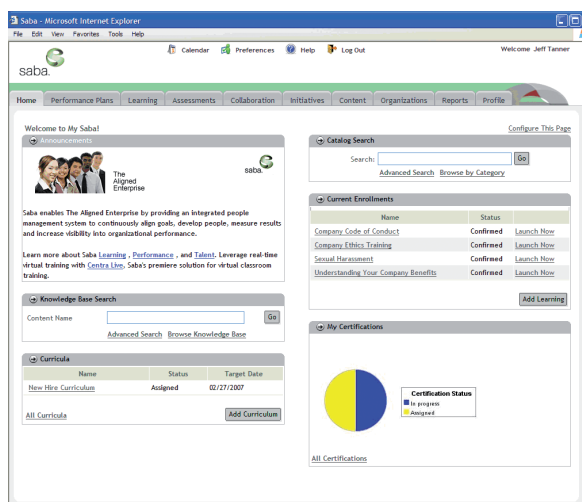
Saba - Microsoft Internet Explorer

File Edit View Favorites Tools Help

Calendar Preferences Help Log Out

Welcome Jeff Tanner

saba.

Home Performance Plans Learning Assessments Collaboration Initiatives Content Organizations Reports Profile

Welcome to My Saba!

Configure This Page

Announcements

The Aligned Enterprise

saba.

Saba enables The Aligned Enterprise by providing an integrated people management system to continuously align goals, develop people, measure results and increase visibility into organizational performance.

Learn more about Saba Learning , Performance , and Talent. Leverage real-time virtual training with Centra Live, Saba's premiere solution for virtual classroom training.

Knowledge Base Search

Content Name

Go

Advanced Search Browse Knowledge Base

Curricula

| Name | Status | Target Date |
|---|---|---|
| New Hire Curriculum | Assigned | 02/27/2007 |

All Curricula

Add Curriculum

Catalog Search

Search:

Go

Advanced Search Browse by Category

Current Enrollments

| Name | Status | |
|---|---|---|
| Company Code of Conduct | Confirmed | Launch Now |
| Company Ethics Training | Confirmed | Launch Now |
| Sexual Harassment | Confirmed | Launch Now |
| Understanding Your Company Benefits | Confirmed | Launch Now |

Add Learning

My Certifications

Certification Status
In progress
Assigned

All Certifications